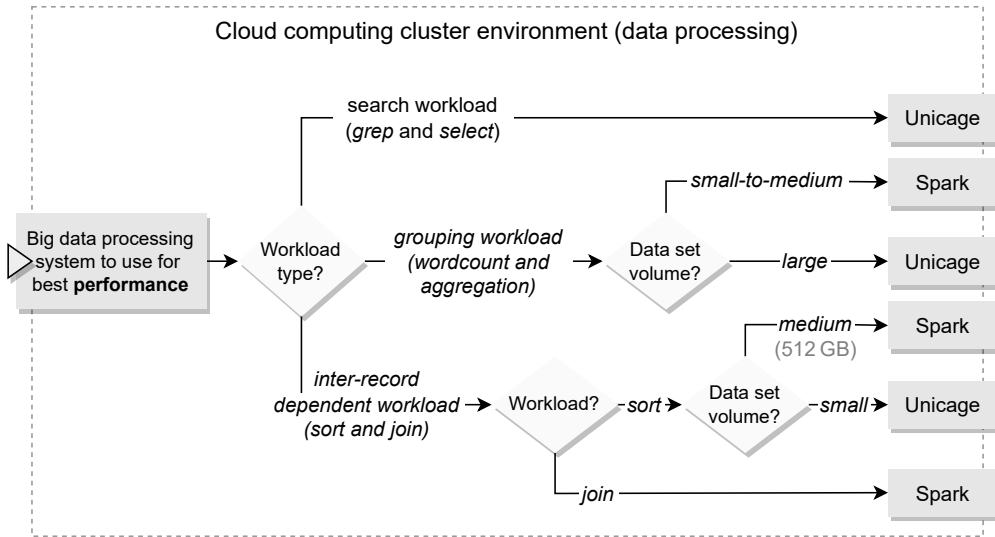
Cloud computing cluster environment (data processing)

Big data processing system to use for best **performance**

Workload type?

search workload (*grep* and *select*)

Unicage

*grouping workload (wordcount and aggregation)*

Data set volume?

*small-to-medium*

Spark

*large*

Unicage

*inter-record dependent workload (sort and join)*

Workload?

*sort*

Data set volume?

*medium*
(512 GB)

Spark

*small*

Unicage

*join*

Spark